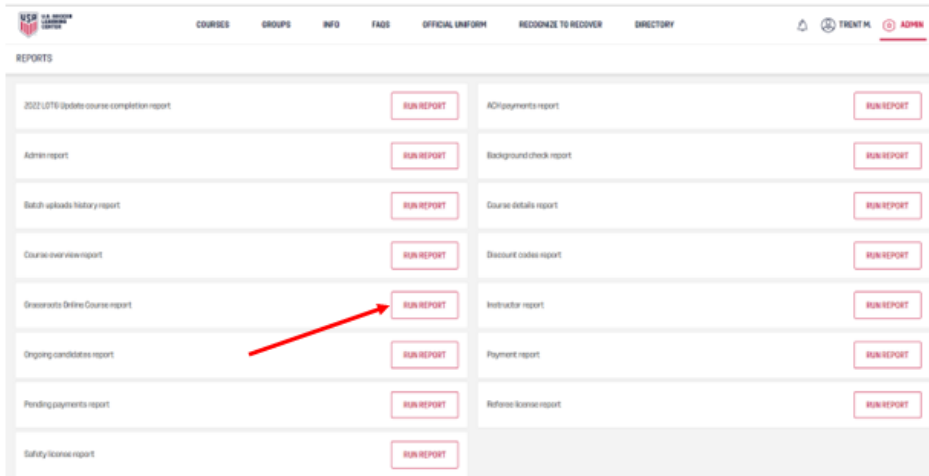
USA U.S. SOCCER LEARNING CENTER

COURSES GROUPS INFO FAQS OFFICIAL UNIFORM RECOGNIZE TO RECOVER DIRECTORY

TRENT M. ADMIN

REPORTS

| | | | |
|---|---|---|---|
| 2022 LOTG Update course completion report | RUN REPORT | ACH payments report | RUN REPORT |
| Admin report | RUN REPORT | Background check report | RUN REPORT |
| Batch uploads history report | RUN REPORT | Course details report | RUN REPORT |
| Course overview report | RUN REPORT | Discount codes report | RUN REPORT |
| Grassroots Online Course report | RUN REPORT | Instructor report | RUN REPORT |
| Ongoing candidates report | RUN REPORT | Payment report | RUN REPORT |
| Pending payments report | RUN REPORT | Referee license report | RUN REPORT |
| Safety license report | RUN REPORT | | |